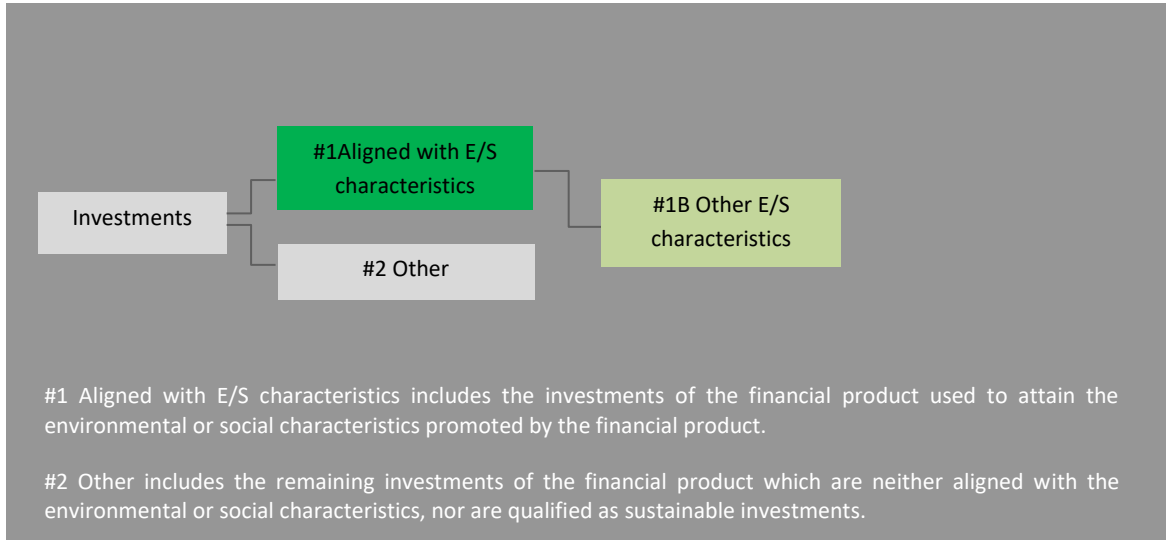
Investments

#1Aligned with E/S characteristics

#2 Other

#1B Other E/S characteristics

#1 Aligned with E/S characteristics includes the investments of the financial product used to attain the environmental or social characteristics promoted by the financial product.

#2 Other includes the remaining investments of the financial product which are neither aligned with the environmental or social characteristics, nor are qualified as sustainable investments.